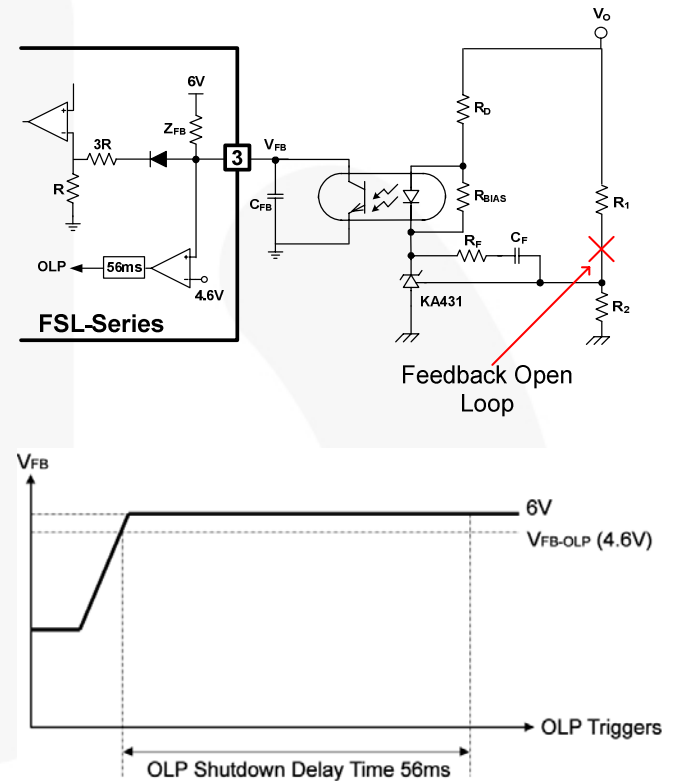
$V_O$

6V

$Z_{FB}$

3R

R

3

$V_{FB}$

$C_{FB}$

$R_D$

$R_{BIAS}$

$R_1$

$R_F$

$C_F$

KA431

$R_2$

OLP

56ms

4.6V

FSL-Series

Feedback Open Loop

$V_{FB}$

6V

$V_{FB-OLP}$ (4.6V)

OLP Triggers

OLP Shutdown Delay Time 56ms